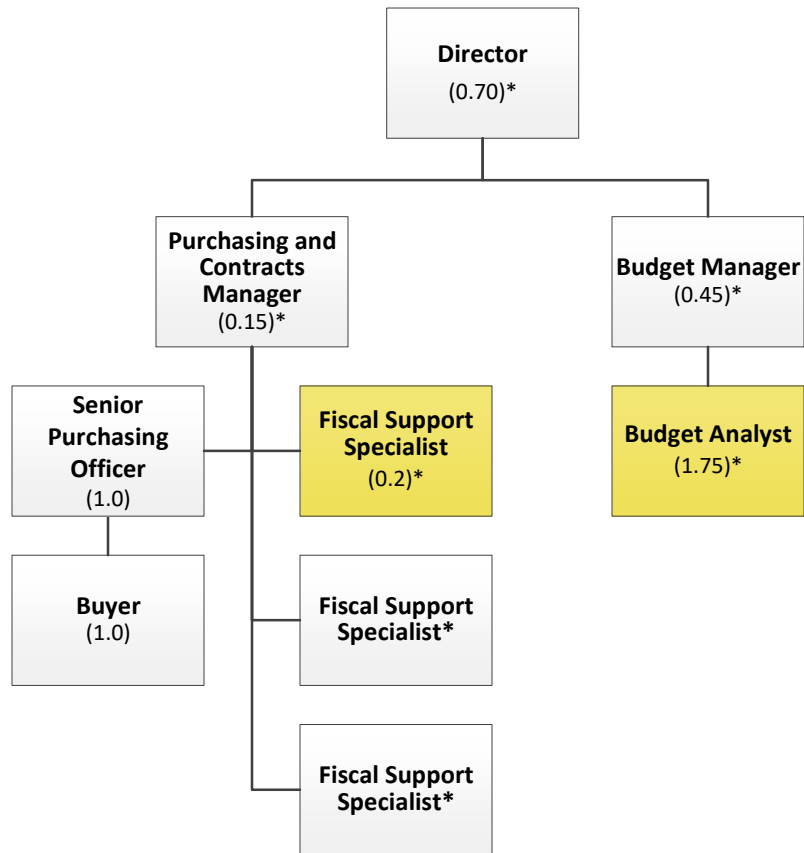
**Director**
(0.70)*

**Purchasing and Contracts Manager**
(0.15)*

**Budget Manager**
(0.45)*

**Senior Purchasing Officer**
(1.0)

**Fiscal Support Specialist**
(0.2)*

**Budget Analyst**
(1.75)*

**Buyer**
(1.0)

**Fiscal Support Specialist***

**Fiscal Support Specialist***